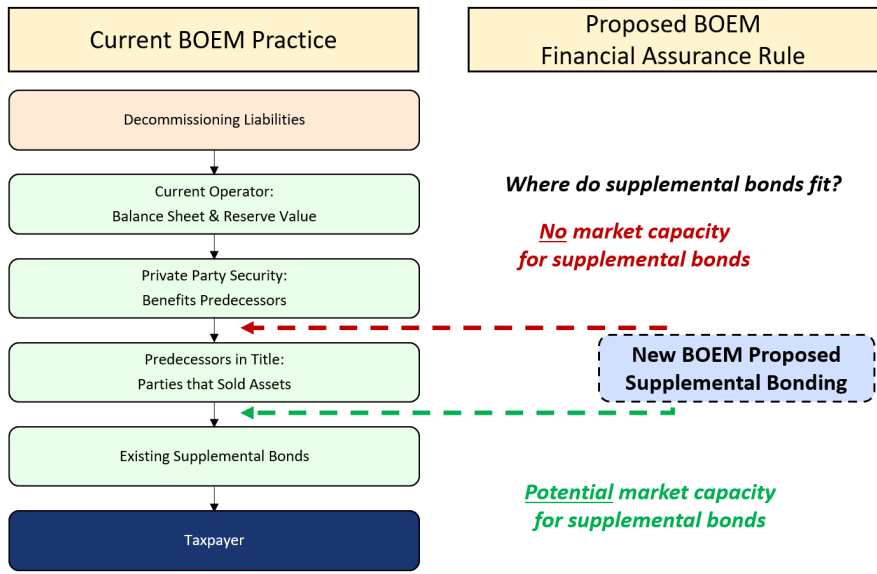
Current BOEM Practice

Proposed BOEM Financial Assurance Rule

Decommissioning Liabilities

Current Operator: Balance Sheet & Reserve Value

Where do supplemental bonds fit?

No market capacity for supplemental bonds

Private Party Security: Benefits Predecessors

Predecessors in Title: Parties that Sold Assets

New BOEM Proposed Supplemental Bonding

Existing Supplemental Bonds

Potential market capacity for supplemental bonds

Taxpayer